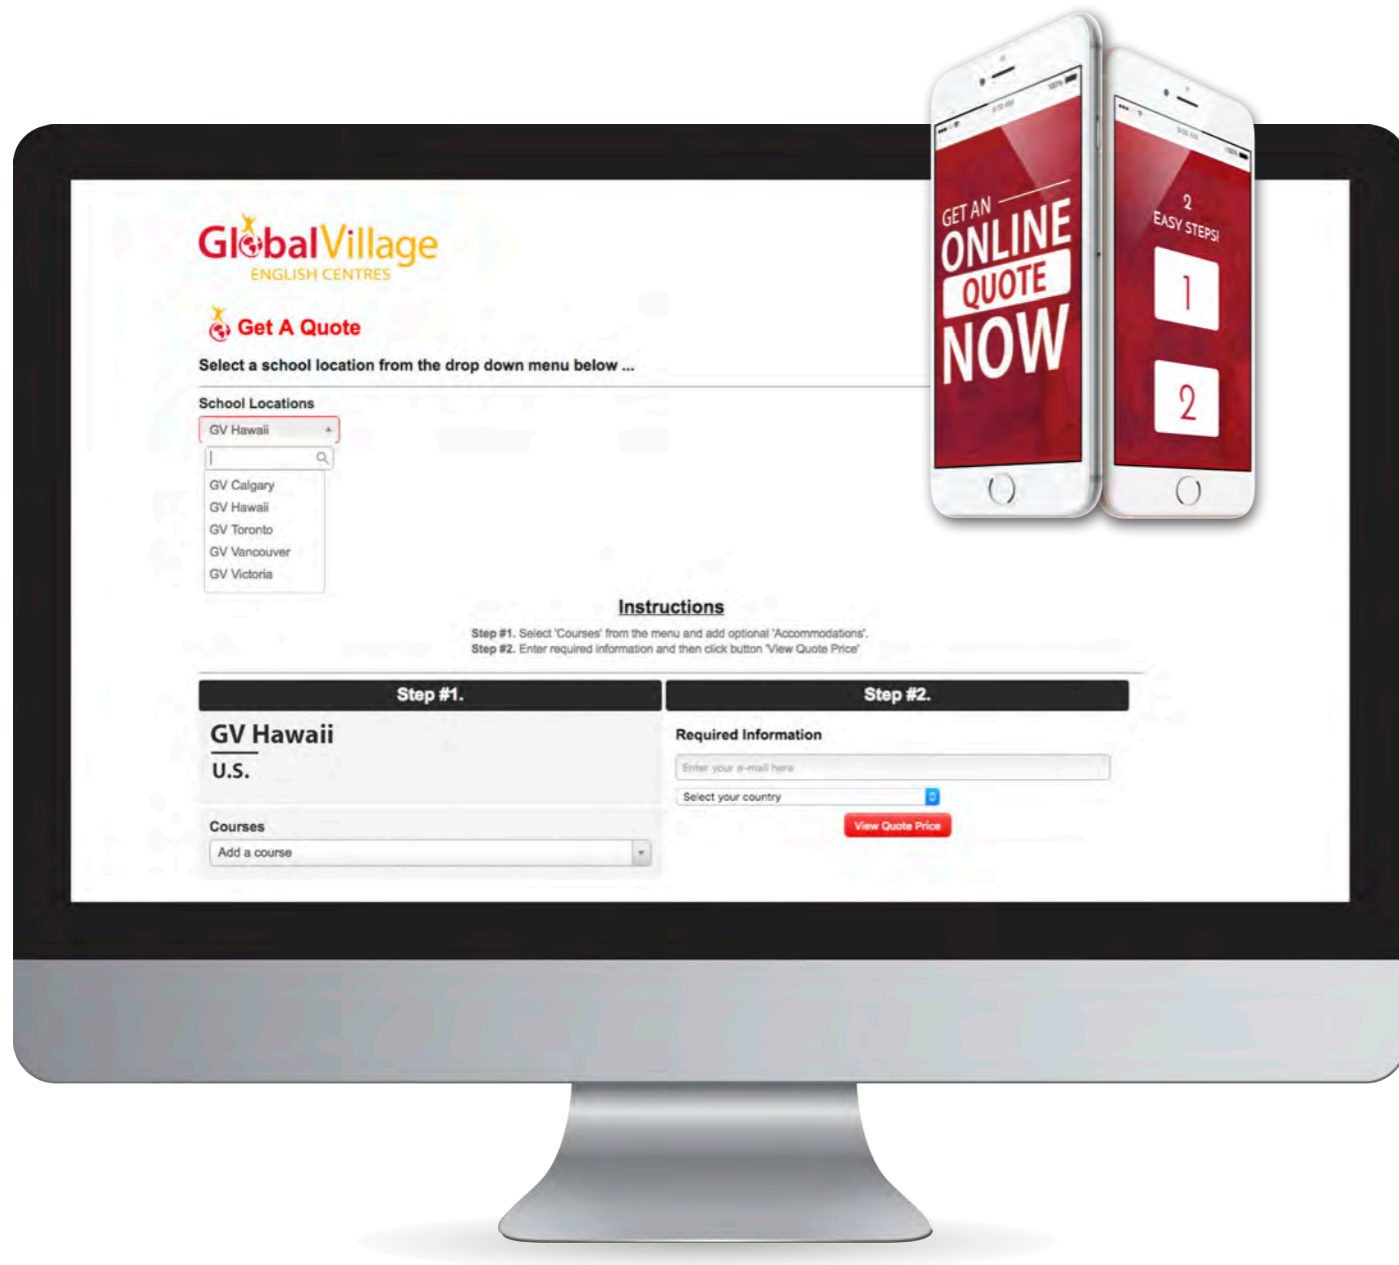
GlobalVillage
ENGLISH CENTRES

Get A Quote

Select a school location from the drop down menu below ...

School Locations

GV Hawaii

GV Calgary
GV Hawaii
GV Toronto
GV Vancouver
GV Victoria

Instructions

Step #1. Select 'Courses' from the menu and add optional 'Accommodations'.
Step #2. Enter required information and then click button 'View Quote Price'

Step #1.

GV Hawaii
U.S.

Courses
Add a course

Step #2.

Required Information
Enter your e-mail here
Select your country
View Quote Price

GET AN
ONLINE
QUOTE
NOW

2
EASY STEPS!
1
2